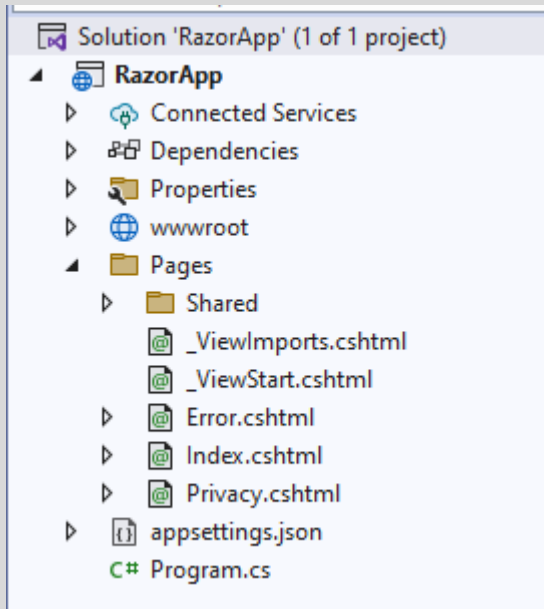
Solution 'RazorApp' (1 of 1 project)
RazorApp
Connected Services
Dependencies
Properties
wwwroot
Pages
Shared
_ViewImports.cshtml
_ViewStart.cshtml
Error.cshtml
Index.cshtml
Privacy.cshtml
appsettings.json
Program.cs